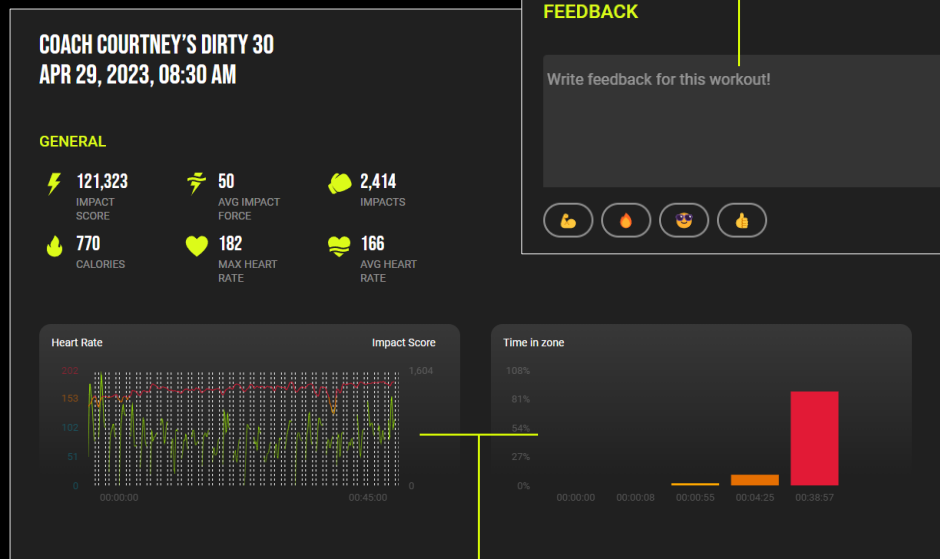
COACH COURTNEY'S DIRTY 30
APR 29, 2023, 08:30 AM

GENERAL

121,323
IMPACT SCORE

50
AVG IMPACT FORCE

2,414
IMPACTS

770
CALORIES

182
MAX HEART RATE

166
AVG HEART RATE

FEEDBACK

Write feedback for this workout!

Heart Rate

Impact Score

202
153
102
51
0

1,604
0

00:00:00
00:45:00

Time in zone

108%
81%
54%
27%
0%

00:00:00
00:00:08
00:00:55
00:04:25
00:38:57